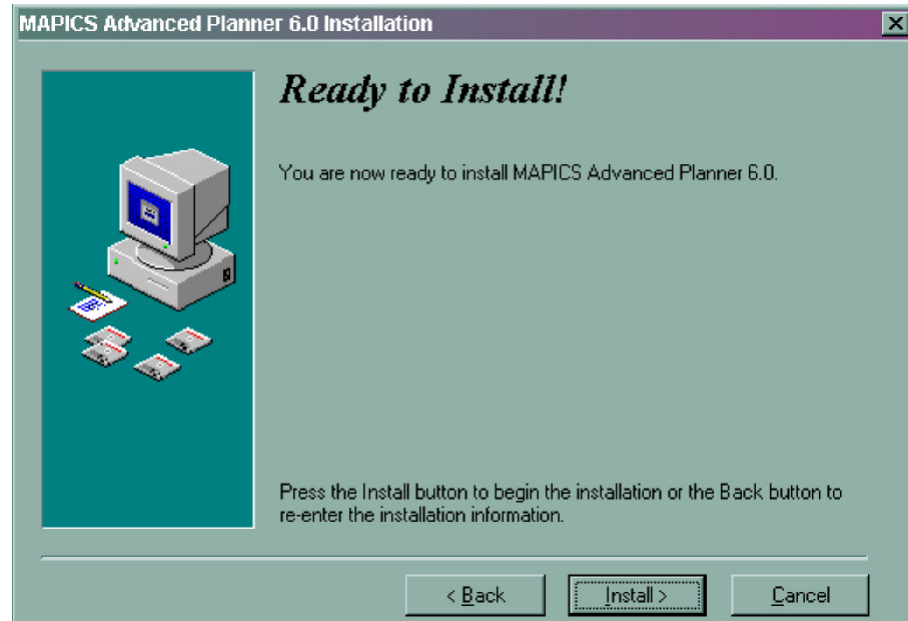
MAPICS Advanced Planner 6.0 Installation

Ready to Install!

You are now ready to install MAPICS Advanced Planner 6.0.

Press the Install button to begin the installation or the Back button to re-enter the installation information.

< Back
Install >
Cancel